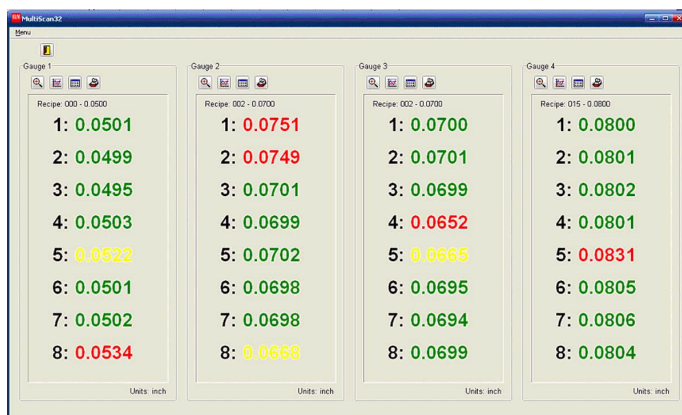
MultiScan32

Menu

Gauge 1

Recipe: 000 - 0.0500

1: 0.0501

2: 0.0499

3: 0.0495

4: 0.0503

5: 0.0522

6: 0.0501

7: 0.0502

8: 0.0534

Units: inch

Gauge 2

Recipe: 002 - 0.0700

1: 0.0751

2: 0.0749

3: 0.0701

4: 0.0699

5: 0.0702

6: 0.0698

7: 0.0698

8: 0.0668

Units: inch

Gauge 3

Recipe: 002 - 0.0700

1: 0.0700

2: 0.0701

3: 0.0699

4: 0.0652

5: 0.0665

6: 0.0695

7: 0.0694

8: 0.0699

Units: inch

Gauge 4

Recipe: 015 - 0.0800

1: 0.0800

2: 0.0801

3: 0.0802

4: 0.0801

5: 0.0831

6: 0.0805

7: 0.0806

8: 0.0804

Units: inch